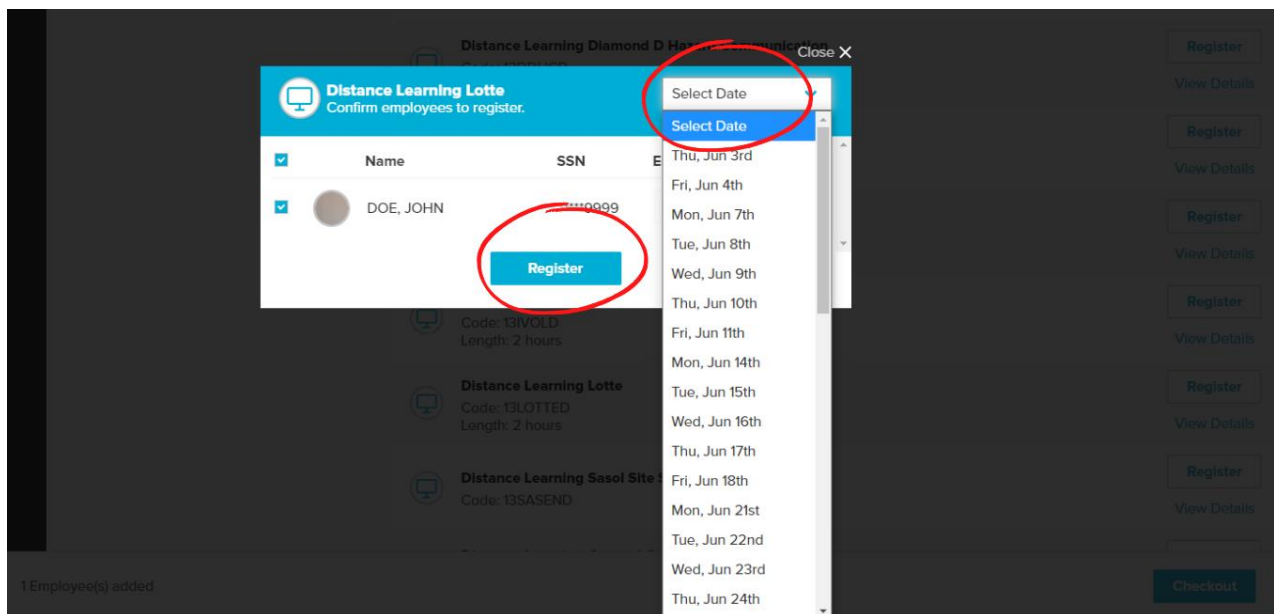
Distance Learning Diamond D Ha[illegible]
Code: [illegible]

Close ✕

Distance Learning Lotte
Confirm employees to register.

Select Date

| | Name | SSN | E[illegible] |
|---|---|---|---|
| ☑ | DOE, JOHN | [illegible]**9999 | |

Register

Select Date
Thu, Jun 3rd
Fri, Jun 4th
Mon, Jun 7th
Tue, Jun 8th
Wed, Jun 9th
Thu, Jun 10th
Fri, Jun 11th
Mon, Jun 14th
Tue, Jun 15th
Wed, Jun 16th
Thu, Jun 17th
Fri, Jun 18th
Mon, Jun 21st
Tue, Jun 22nd
Wed, Jun 23rd
Thu, Jun 24th

Code: 13IVOLD
Length: 2 hours

Distance Learning Lotte
Code: 13LOTTED
Length: 2 hours

Distance Learning Sasol Site S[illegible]
Code: 13SASEND

Register
View Details
Register
View Details
Register
View Details
Register
View Details
Register
View Details
Register
View Details

1 Employee(s) added

Checkout